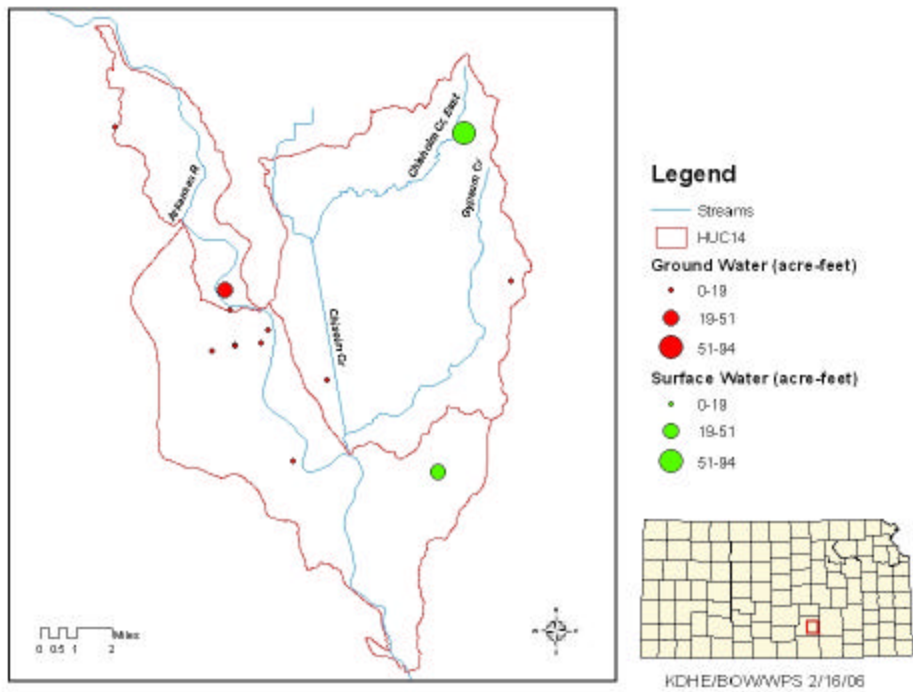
Arkansas R

Chisholm Cr East

Gypsum Cr

Chisholm Cr

Legend

Streams

HUC14

Ground Water (acre-feet)

0-19

19-51

51-94

Surface Water (acre-feet)

0-19

19-51

51-94

Miles

0 0.5 1 2

KDHE/BOW/WPS 2/16/06